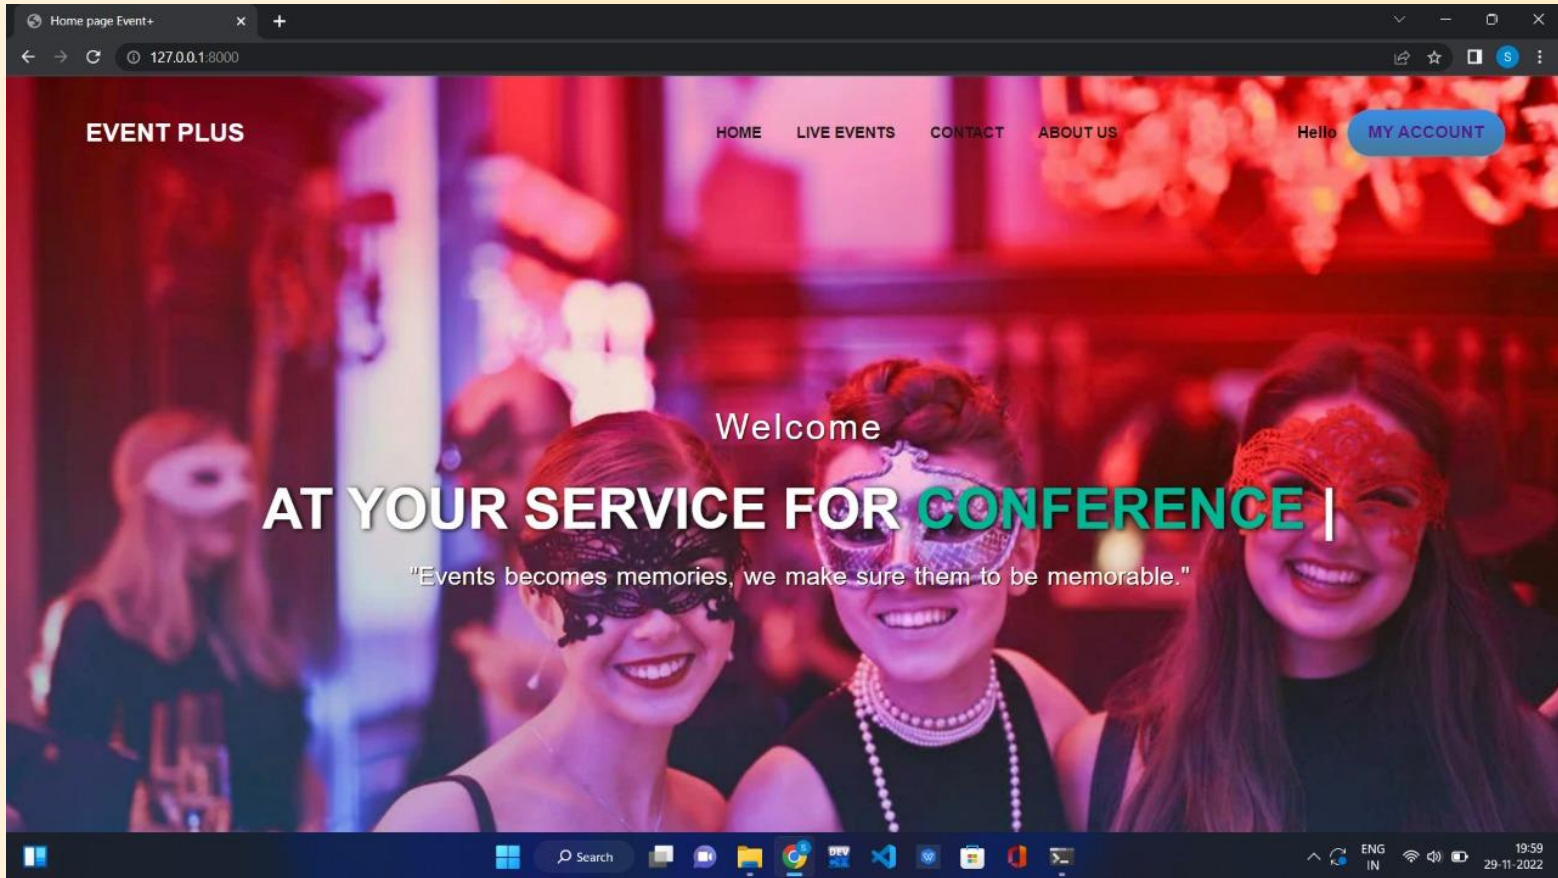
Home page Event+

127.0.0.1:8000

EVENT PLUS

HOME LIVE EVENTS CONTACT ABOUT US

Hello MY ACCOUNT

Welcome

AT YOUR SERVICE FOR CONFERENCE |

"Events becomes memories, we make sure them to be memorable."

Search

ENG IN

19:59 29-11-2022